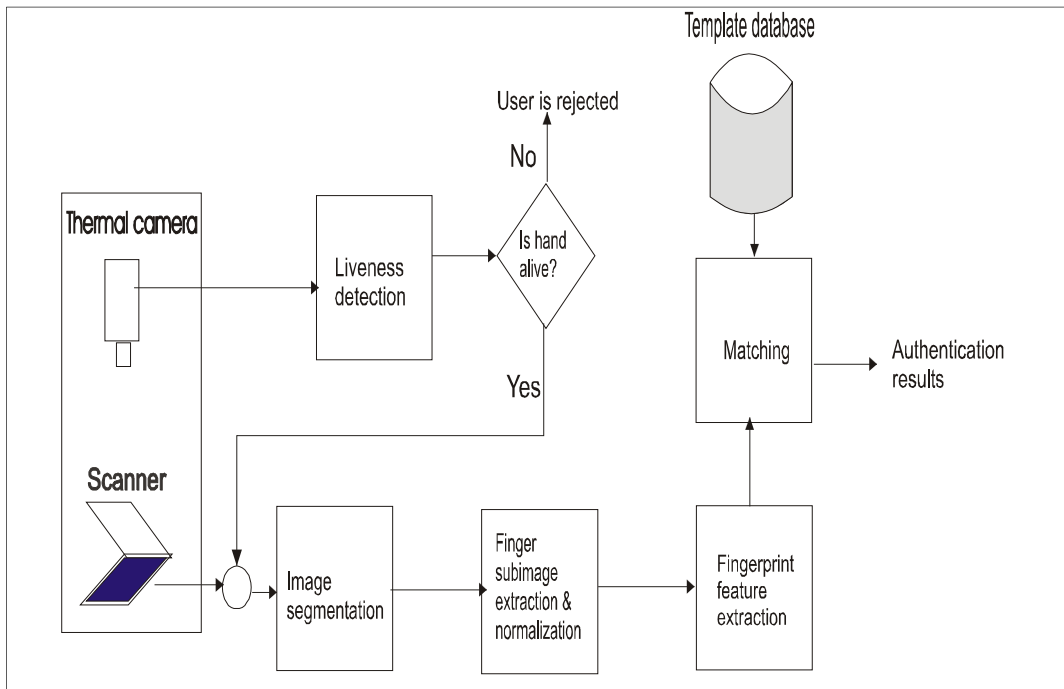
Template database

User is rejected

No

Thermal camera

Liveness detection

Is hand alive?

Matching

Authentication results

Yes

Scanner

Image segmentation

Finger subimage extraction & normalization

Fingerprint feature extraction